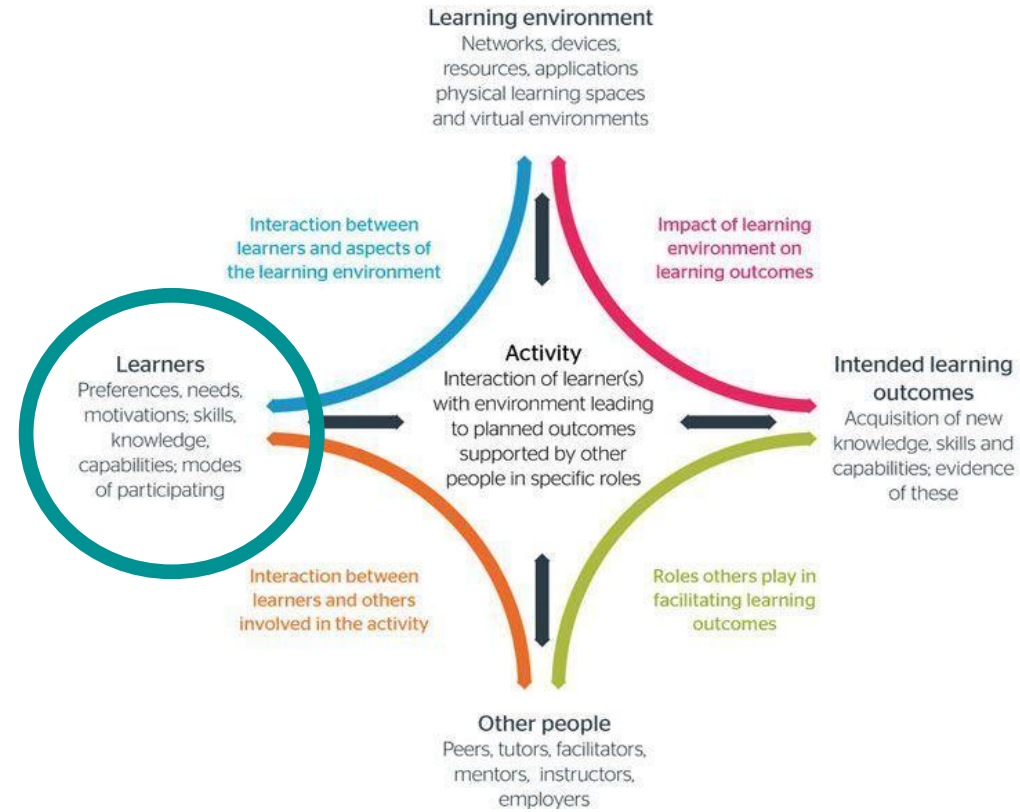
Learning environment
Networks, devices, resources, applications physical learning spaces and virtual environments

Interaction between learners and aspects of the learning environment

Impact of learning environment on learning outcomes

Learners
Preferences, needs, motivations; skills, knowledge, capabilities; modes of participating

Activity
Interaction of learner(s) with environment leading to planned outcomes supported by other people in specific roles

Intended learning outcomes
Acquisition of new knowledge, skills and capabilities; evidence of these

Interaction between learners and others involved in the activity

Roles others play in facilitating learning outcomes

Other people
Peers, tutors, facilitators, mentors, instructors, employers